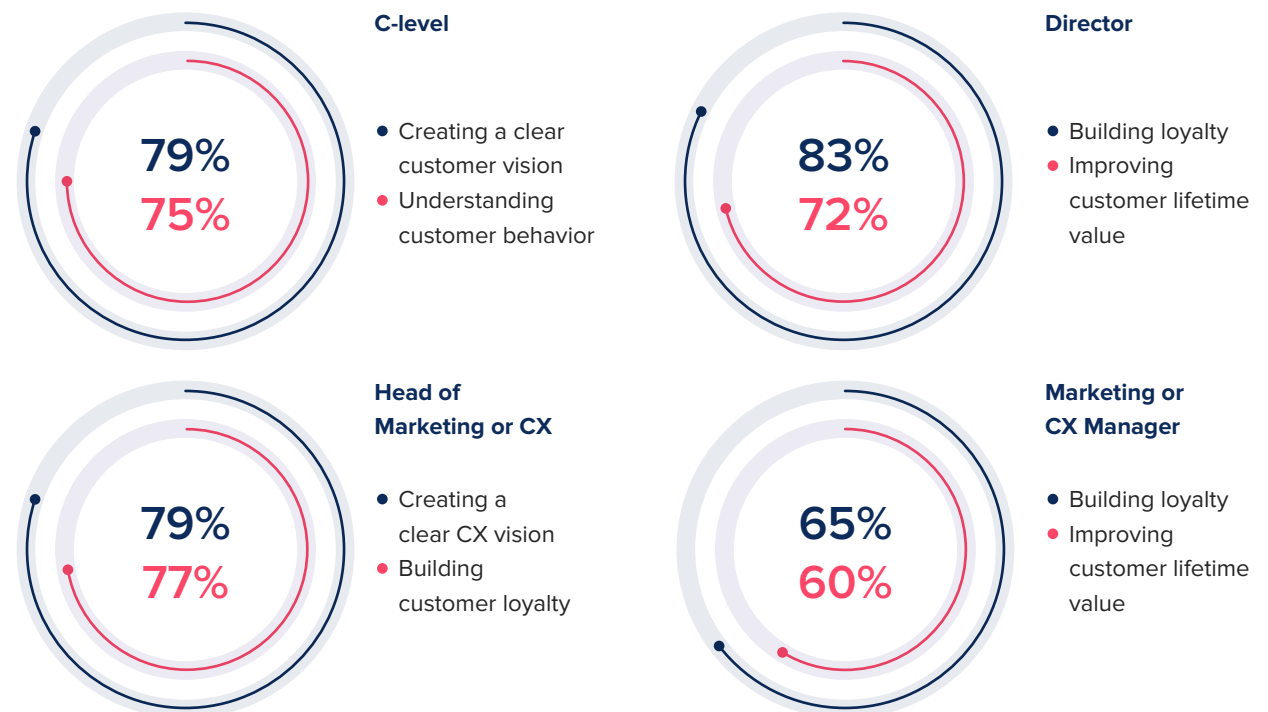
79%
75%

C-level

• Creating a clear customer vision
• Understanding customer behavior

83%
72%

Director

• Building loyalty
• Improving customer lifetime value

79%
77%

Head of Marketing or CX

• Creating a clear CX vision
• Building customer loyalty

65%
60%

Marketing or CX Manager

• Building loyalty
• Improving customer lifetime value